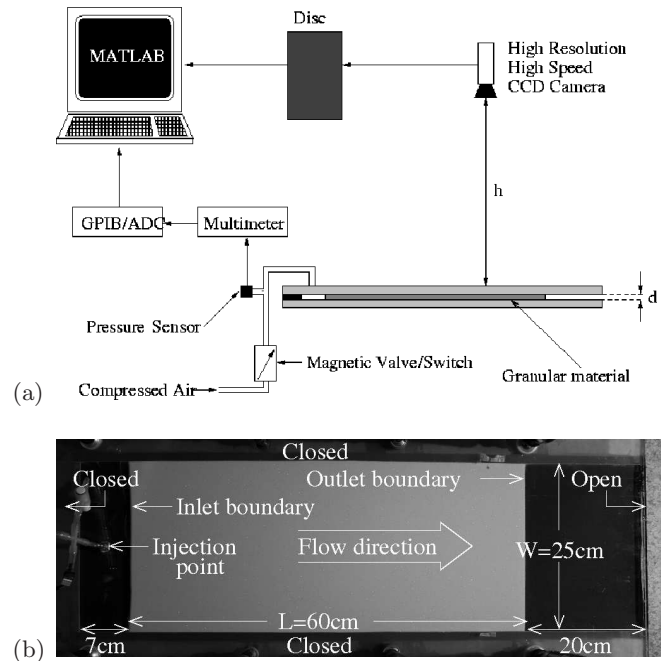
MATLAB

Disc

High Resolution
High Speed
CCD Camera

h

GPIB/ADC

Multimeter

d

Pressure Sensor

Magnetic Valve/Switch

Granular material

(a)

Compressed Air

Closed

Closed

Outlet boundary

Open

Inlet boundary

Injection point

Flow direction

W=25cm

L=60cm

(b)

7cm

Closed

20cm